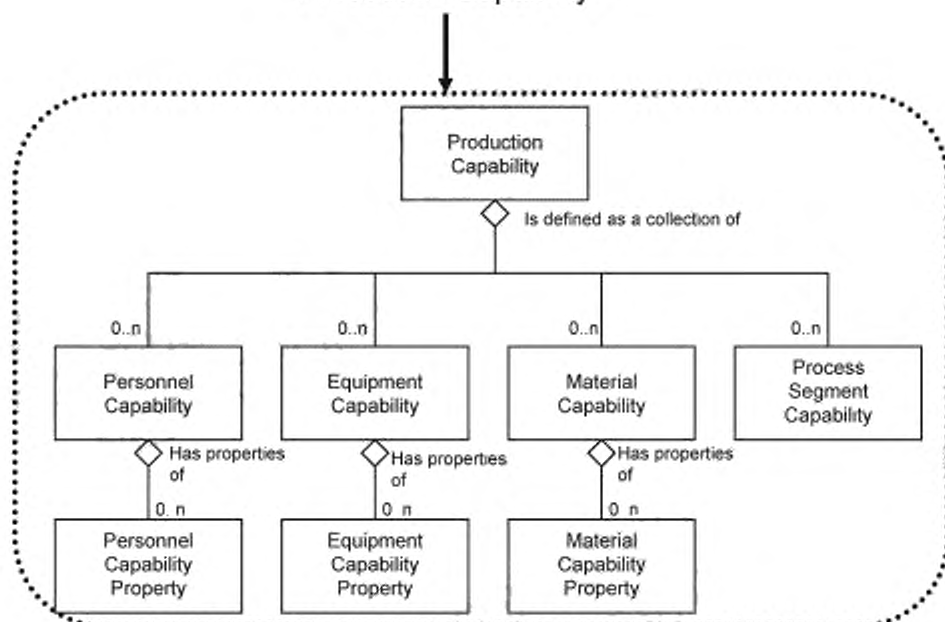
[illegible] Capability

Production Capability

Is defined as a collection of

0..n

0..n

0..n

0..n

Personnel Capability

Equipment Capability

Material Capability

Process Segment Capability

Has properties of

Has properties of

Has properties of

0. n

0 n

0 n

Personnel Capability Property

Equipment Capability Property

Material Capability Property